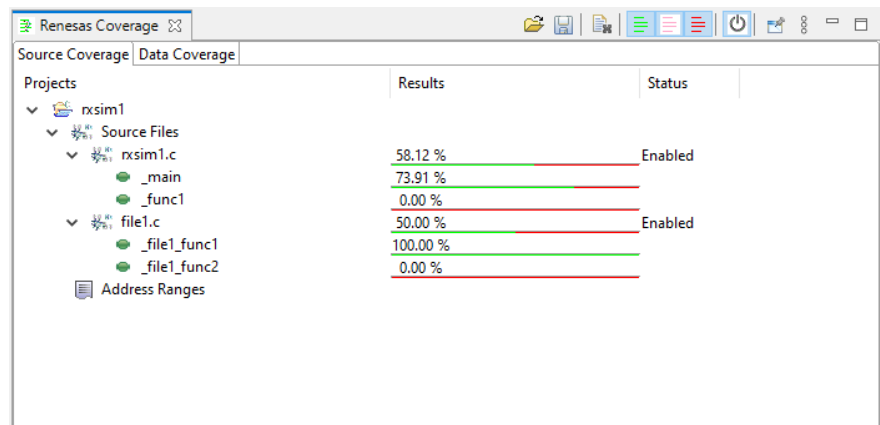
Renesas Coverage ☒

Source Coverage | Data Coverage

| Projects | Results | Status |
|---|---|---|
| rxsim1 | | |
| Source Files | | |
| rxsim1.c | 58.12 % | Enabled |
| _main | 73.91 % | |
| _func1 | 0.00 % | |
| file1.c | 50.00 % | Enabled |
| _file1_func1 | 100.00 % | |
| _file1_func2 | 0.00 % | |
| Address Ranges | | |